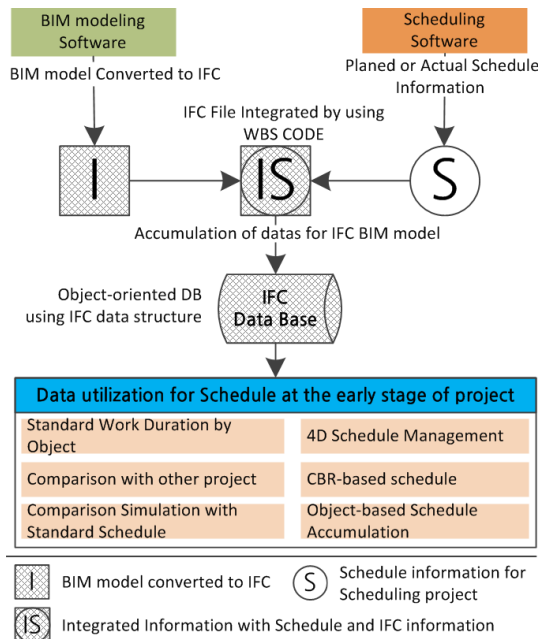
BIM modeling Software

Scheduling Software

BIM model Converted to IFC

Planed or Actual Schedule Information

IFC File Integrated by using WBS CODE

I

IS

S

Accumulation of datas for IFC BIM model

Object-oriented DB using IFC data structure

IFC Data Base

Data utilization for Schedule at the early stage of project

Standard Work Duration by Object

4D Schedule Management

Comparison with other project

CBR-based schedule

Comparison Simulation with Standard Schedule

Object-based Schedule Accumulation

I BIM model converted to IFC

S Schedule information for Scheduling project

IS Integrated Information with Schedule and IFC information